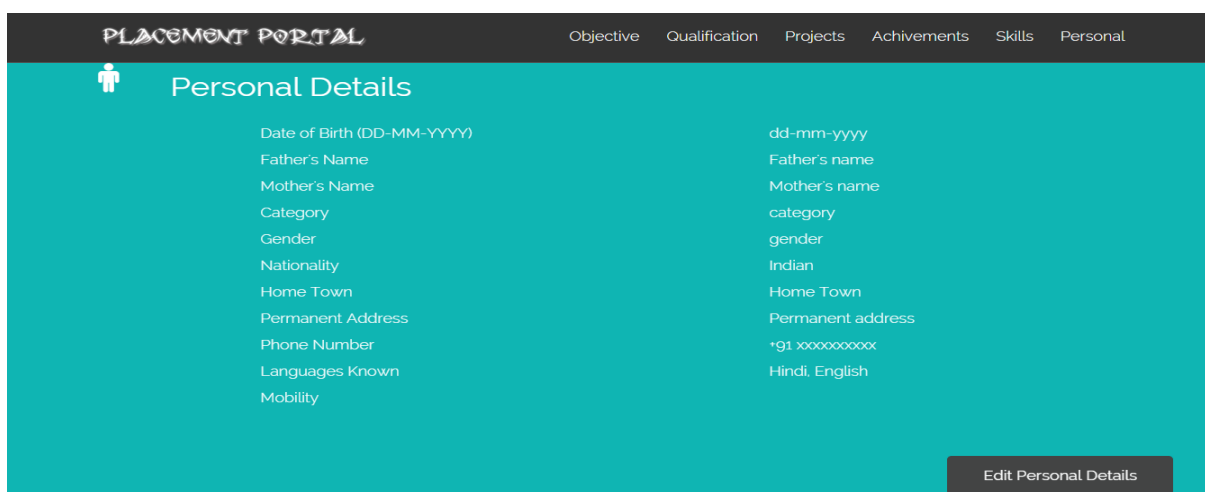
PLACEMENT PORTAL

Objective Qualification Projects Achivements Skills Personal

Personal Details

| | |
|---|---|
| Date of Birth (DD-MM-YYYY) | dd-mm-yyyy |
| Father's Name | Father's name |
| Mother's Name | Mother's name |
| Category | category |
| Gender | gender |
| Nationality | Indian |
| Home Town | Home Town |
| Permanent Address | Permanent address |
| Phone Number | +91 xxxxxxxxxx |
| Languages Known | Hindi, English |
| Mobility | |

Edit Personal Details